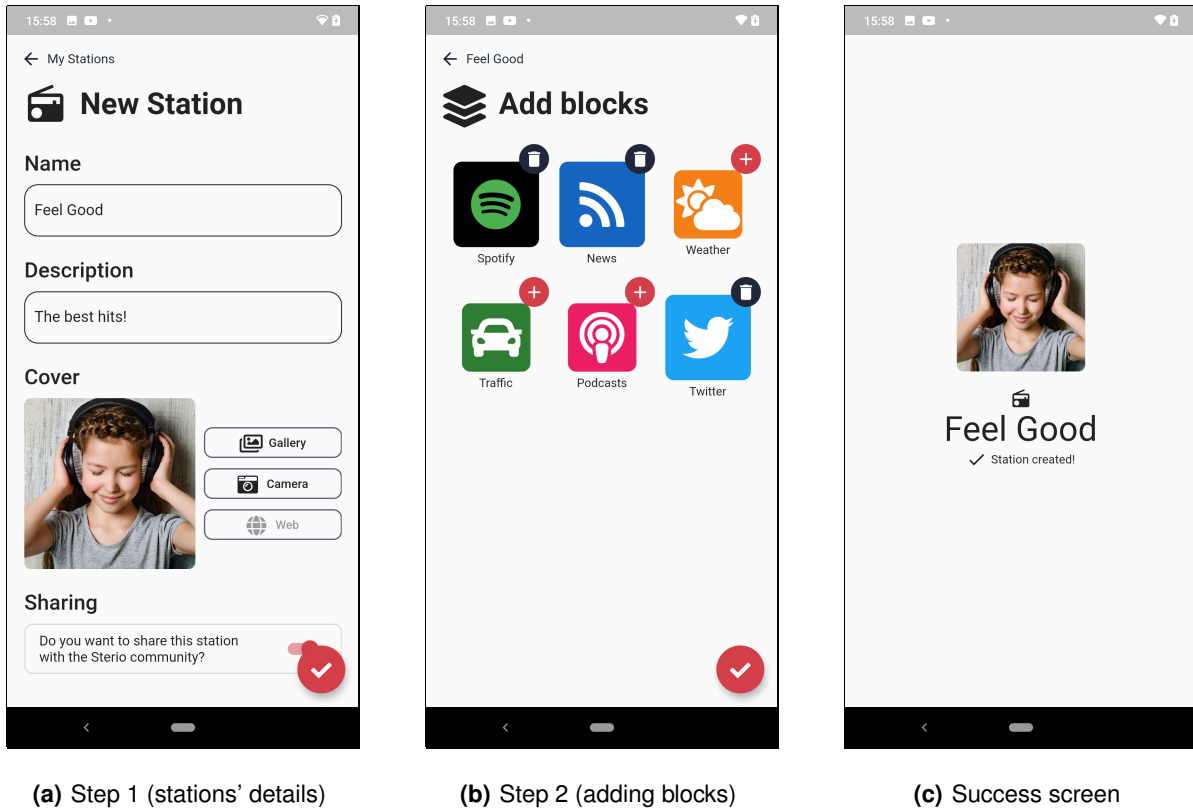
15:58

My Stations

New Station

Name

Feel Good

Description

The best hits!

Cover

Gallery

Camera

Web

Sharing

Do you want to share this station with the Sterio community?

(a) Step 1 (stations' details)

15:58

Feel Good

Add blocks

Spotify

News

Weather

Traffic

Podcasts

Twitter

(b) Step 2 (adding blocks)

15:58

Feel Good

Station created!

(c) Success screen